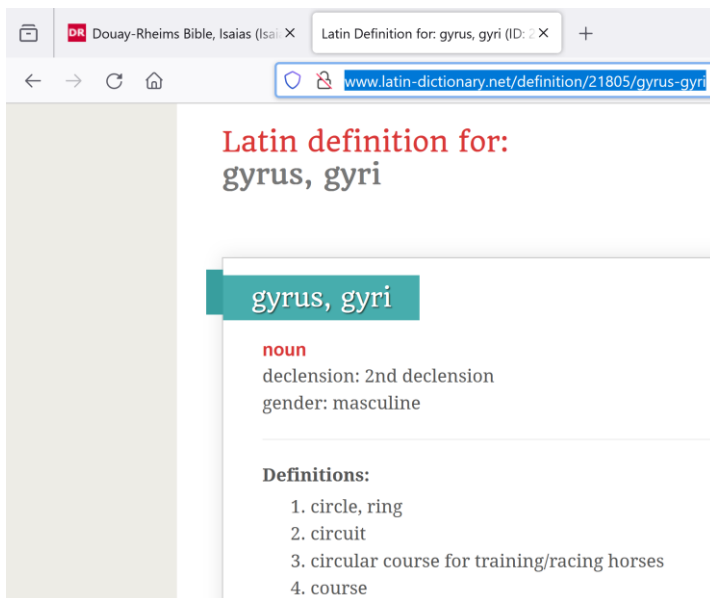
DR Douay-Rheims Bible, Isaias (Isai ✕ Latin Definition for: gyrus, gyri (ID: 2 ✕ +

www.latin-dictionary.net/definition/21805/gyrus-gyri

Latin definition for:
gyrus, gyri

gyrus, gyri

noun
declension: 2nd declension
gender: masculine

Definitions:
1. circle, ring
2. circuit
3. circular course for training/racing horses
4. course